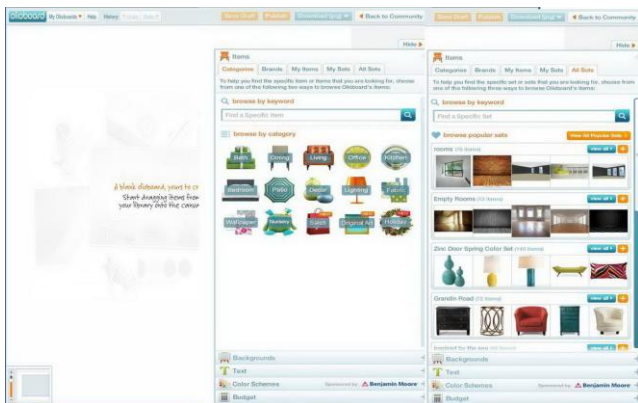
olioboard My Oliboards ▾ Help History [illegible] Save Draft Publish Download (jpg) ▾ ◂ Back to Community Save Draft Publish Download (jpg) ▾ ◂ Back to Community

Hide ▸

Items

Categories Brands My Items My Sets All Sets

To help you find the specific item or items that you are looking for, choose from one of the following two ways to browse Oliboard's items:

browse by keyword

Find a Specific Item

browse by category

Bath Dining Living Office Kitchen
Bedroom Patio Decor Lighting Fabric
Wallpaper Nursery Sales Original Art Holiday

a blank oliboard, yours to cr
Start dragging items from your library onto the canvas

Backgrounds
Text
Color Schemes Sponsored by Benjamin Moore
Budget

Hide ▸

Items

Categories Brands My Items My Sets All Sets

To help you find the specific set or sets that you are looking for, choose from one of the following three ways to browse Oliboard's items:

browse by keyword

Find a Specific Set

browse popular sets View All Popular Sets

rooms (75 Items) view all ▸ +

Empty Rooms (53 Items) view all ▸ +

Zinc Door Spring Color Set (149 Items) view all ▸ +

Grandin Road (75 Items) view all ▸ +

Inspired by the sea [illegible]

Backgrounds
Text
Color Schemes Sponsored by Benjamin Moore
Budget